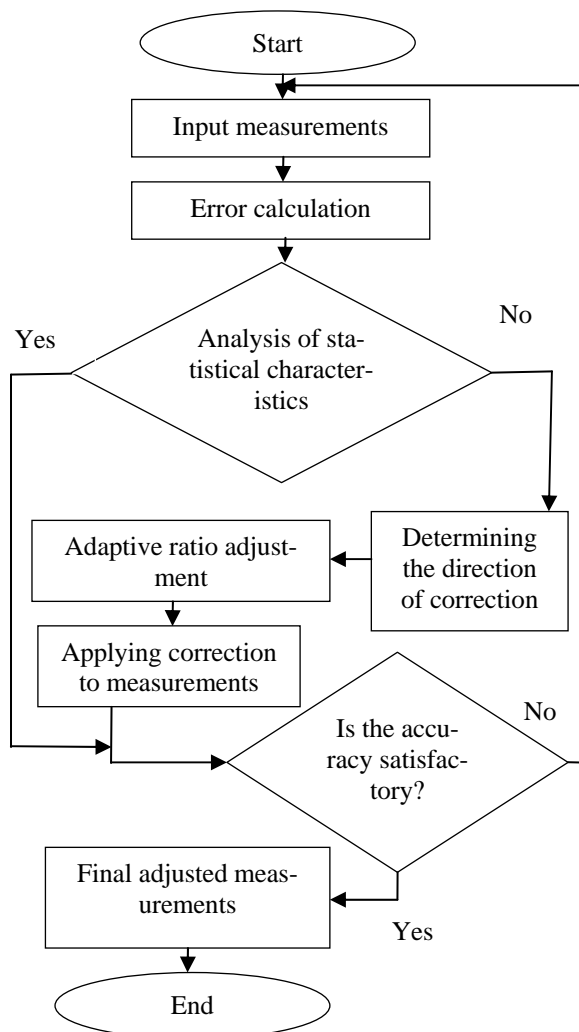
Start

Input measurements

Error calculation

Yes

No

Analysis of statistical characteristics

Adaptive ratio adjustment

Determining the direction of correction

Applying correction to measurements

No

Is the accuracy satisfactory?

Final adjusted measurements

Yes

End